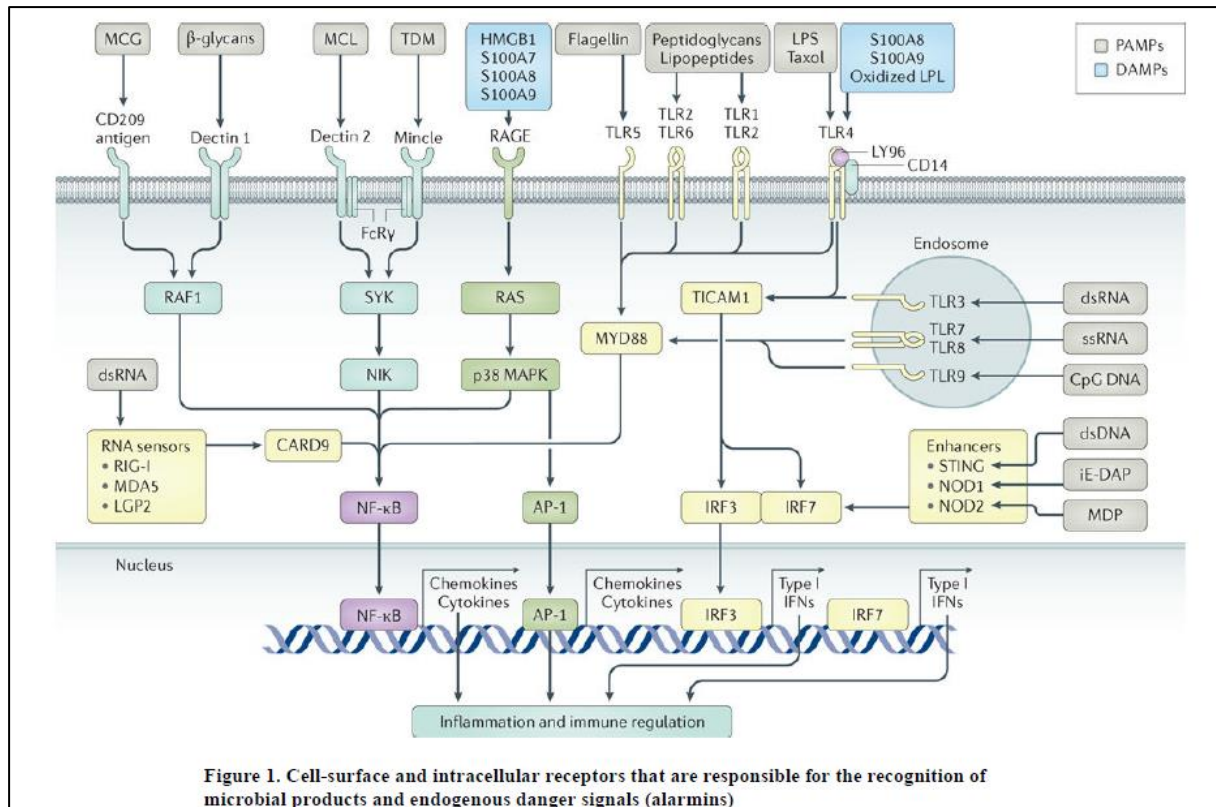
MCG
β-glycans
MCL
TDM
HMGB1
S100A7
S100A8
S100A9
Flagellin
Peptidoglycans
Lipopeptides
LPS
Taxol
S100A8
S100A9
Oxidized LPL
PAMPs
DAMPs

CD209 antigen
Dectin 1
Dectin 2
Mincle
RAGE
TLR5
TLR2
TLR6
TLR1
TLR2
TLR4
LY96
CD14

FcRγ
Endosome

RAF1
SYK
RAS
TICAM1
TLR3
dsRNA
MYD88
TLR7
TLR8
ssRNA
NIK
p38 MAPK
TLR9
CpG DNA
dsRNA

RNA sensors
• RIG-I
• MDA5
• LGP2
CARD9
Enhancers
• STING
• NOD1
• NOD2
dsDNA
iE-DAP
MDP

NF-κB
AP-1
IRF3
IRF7

Nucleus
Chemokines
Cytokines
Chemokines
Cytokines
Type I IFNs
Type I IFNs
NF-κB
AP-1
IRF3
IRF7

Inflammation and immune regulation

Figure 1. Cell-surface and intracellular receptors that are responsible for the recognition of microbial products and endogenous danger signals (alarmins)